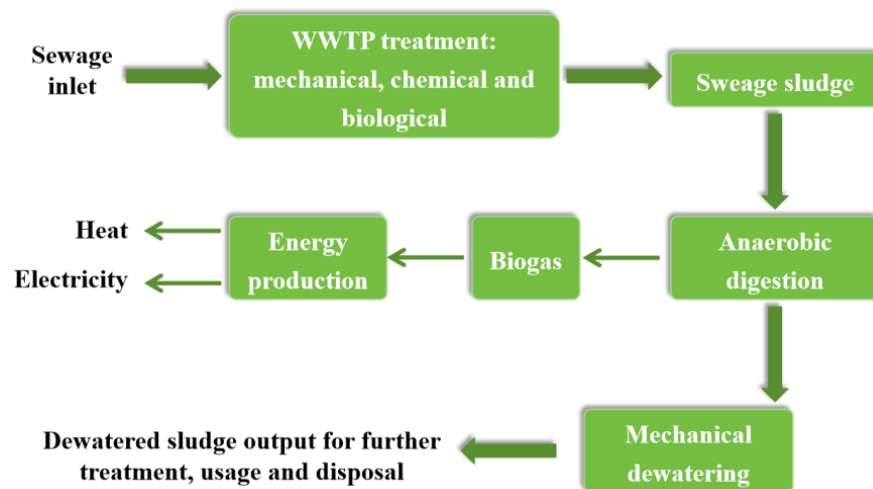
Sewage inlet

WWTP treatment: mechanical, chemical and biological

Sweage sludge

Anaerobic digestion

Biogas

Energy production

Heat

Electricity

Mechanical dewatering

Dewatered sludge output for further treatment, usage and disposal